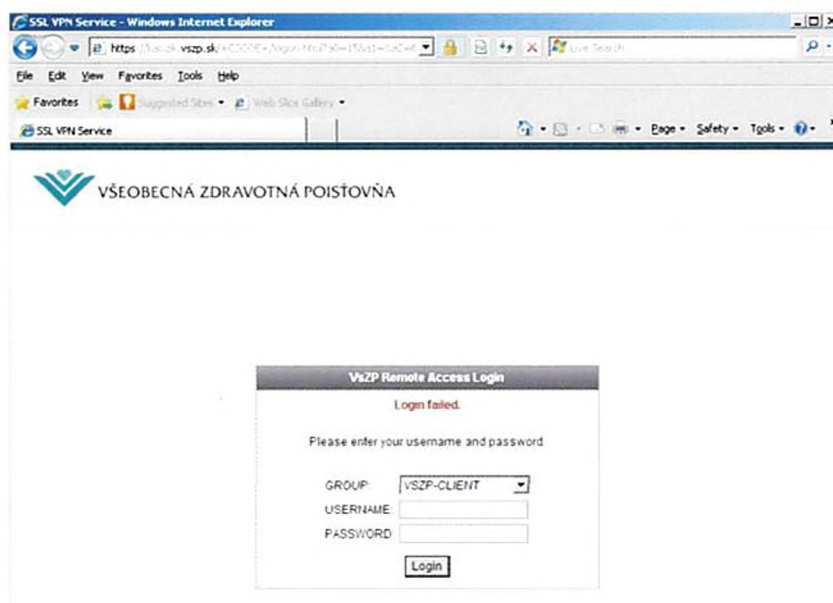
SSL VPN Service - Windows Internet Explorer

https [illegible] vszp.sk/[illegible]

Live Search

File Edit View Favorites Tools Help

Favorites Suggested Sites Web Slice Gallery

SSL VPN Service

Page Safety Tools

VŠEOBECNÁ ZDRAVOTNÁ POISŤOVŇA

VsZP Remote Access Login

Login failed.

Please enter your username and password.

GROUP: VSZP-CLIENT

USERNAME:

PASSWORD:

Login